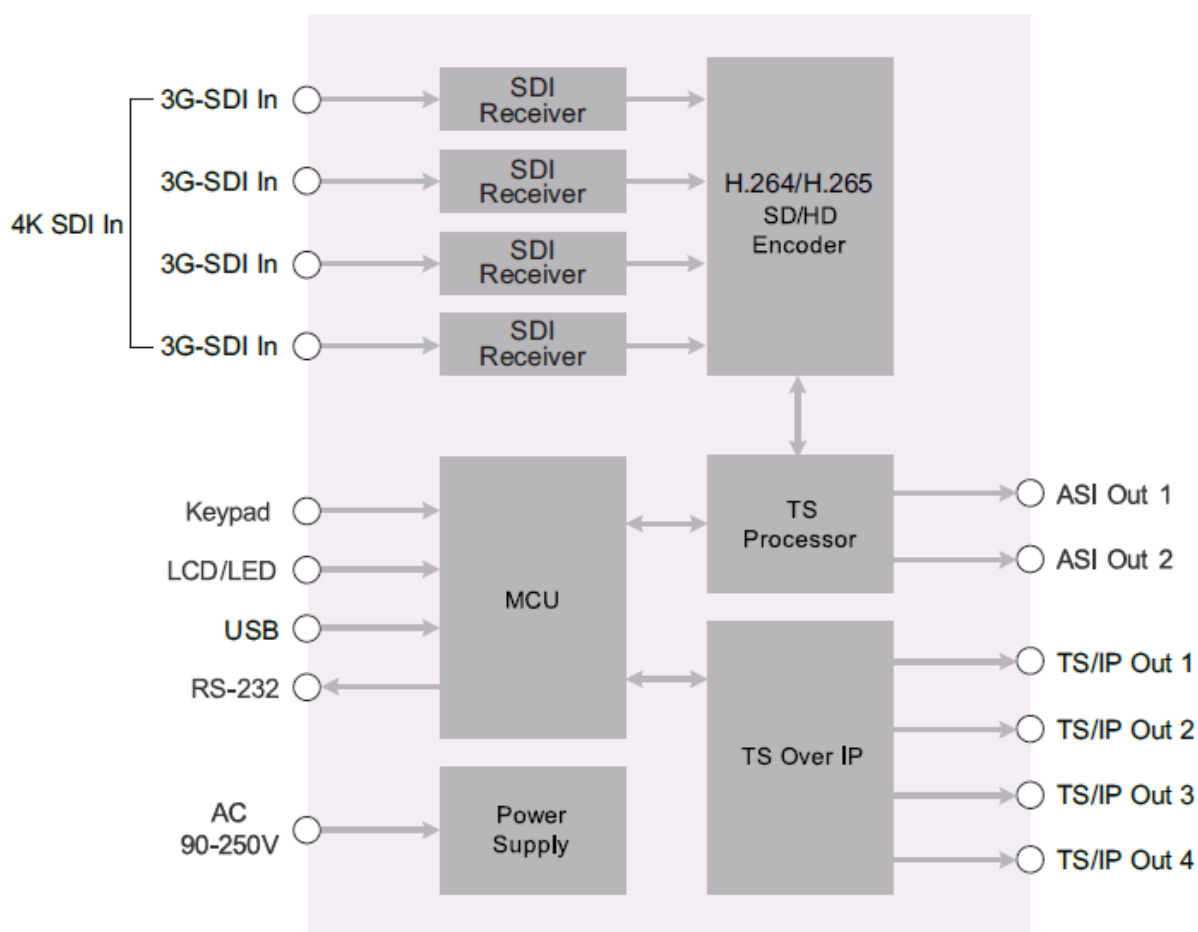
4K SDI In

3G-SDI In

3G-SDI In

3G-SDI In

3G-SDI In

SDI Receiver

SDI Receiver

SDI Receiver

SDI Receiver

H.264/H.265 SD/HD Encoder

Keypad

LCD/LED

USB

RS-232

MCU

TS Processor

ASI Out 1

ASI Out 2

TS Over IP

TS/IP Out 1

TS/IP Out 2

TS/IP Out 3

TS/IP Out 4

AC 90-250V

Power Supply